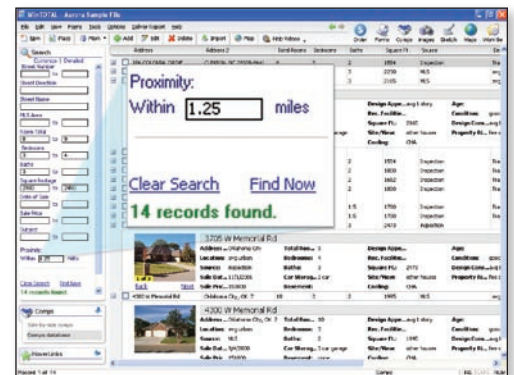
WinTOTAL - Aurora Sample File

File Edit View Forms Tools Options Online Support Help

New Find Main Add Edit Delete Import Map Help Videos

Order Forms Comps Images Sketch Maps Wom Be

Search

Common | Detailed

Street Number

Street Direction

Street Name

MLS Area

Sales Until

Bedrooms

Baths

Square Footage

Date of Sale

Sale Price

Subject

Proximity:

Within 1.25 miles

Clear Search Find Now

14 records found

Comps

Aurora Sample File

Address | Address 2 | Total Rooms | Bedrooms | Baths | Square Ft | Source

Proximity:

Within 1.25 miles

Clear Search Find Now

14 records found.

3705 W Memorial Rd

4300 W Memorial Rd

4300 W Memorial Rd

Back Next

Design Appe... | Condition | Square Ft. | Site/View | Cooling

Age: | Condition: | Design/Cons... | Property R...

Address | Location | Source | Sale Dat... | Sale Pric...

Total Roo... | Bedrooms | Baths | Car Storag... | Basement

Inspection

MLS

Showing 1 of 14

Comps